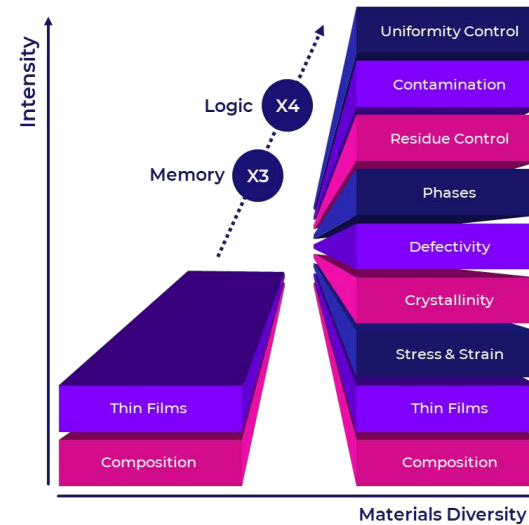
Intensity

Logic X4

Memory X3

Thin Films

Composition

Uniformity Control

Contamination

Residue Control

Phases

Defectivity

Crystallinity

Stress & Strain

Thin Films

Composition

Materials Diversity